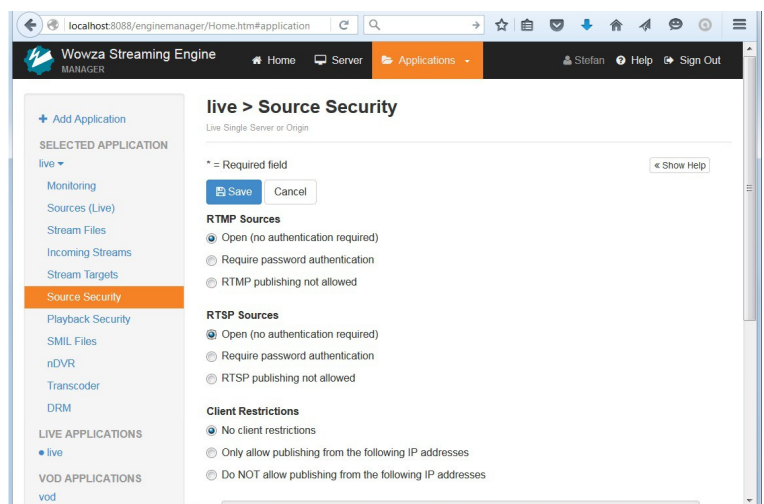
localhost:8088/enginemanager/Home.htm#application

Wowza Streaming Engine MANAGER

Home Server Applications Stefan Help Sign Out

+ Add Application

SELECTED APPLICATION

live

Monitoring

Sources (Live)

Stream Files

Incoming Streams

Stream Targets

Source Security

Playback Security

SMIL Files

nDVR

Transcoder

DRM

LIVE APPLICATIONS

• live

VOD APPLICATIONS

vod

live > Source Security

Live Single Server or Origin

* = Required field

« Show Help

Save Cancel

RTMP Sources

Open (no authentication required)

Require password authentication

RTMP publishing not allowed

RTSP Sources

Open (no authentication required)

Require password authentication

RTSP publishing not allowed

Client Restrictions

No client restrictions

Only allow publishing from the following IP addresses

Do NOT allow publishing from the following IP addresses